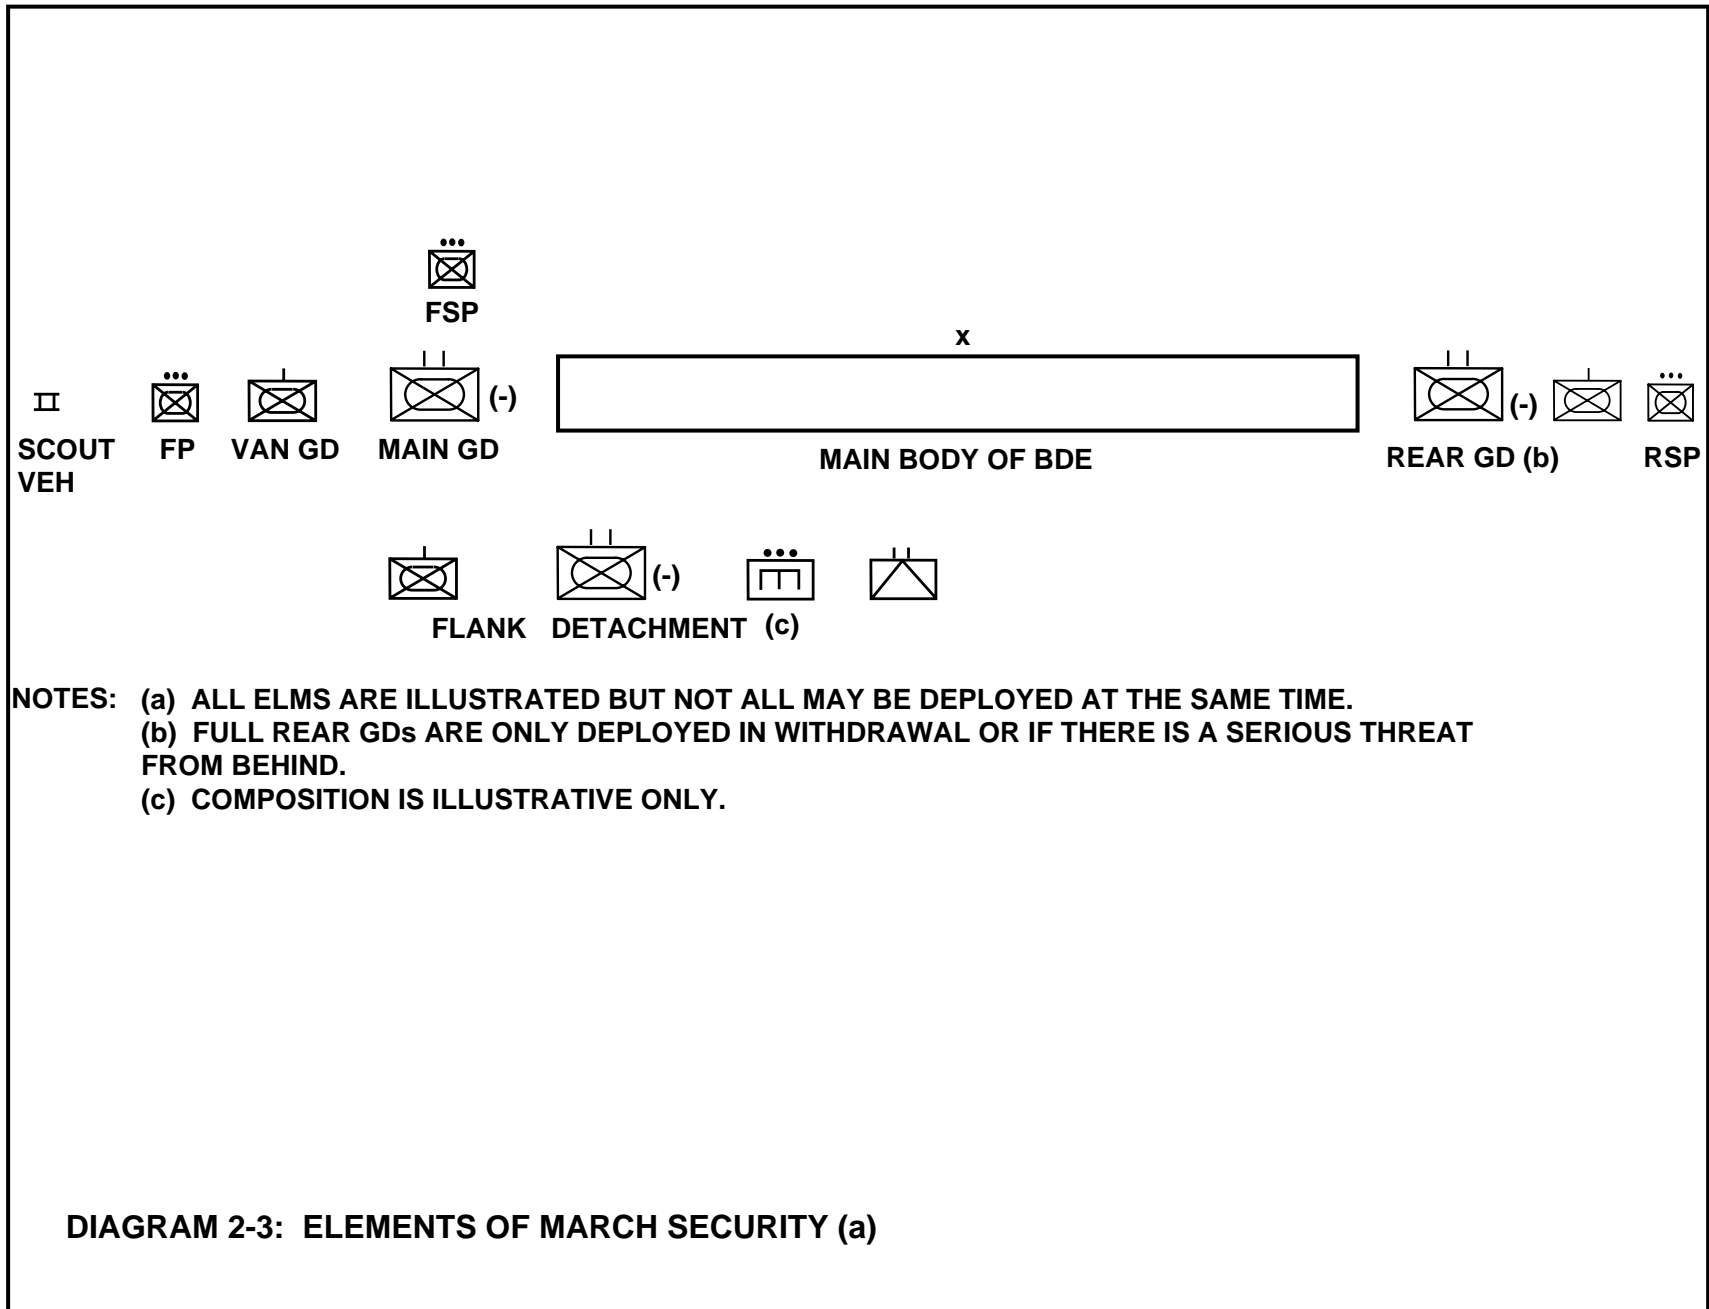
FSP

x

(-)

(-)

SCOUT VEH FP VAN GD MAIN GD

MAIN BODY OF BDE

REAR GD (b) RSP

(-)

FLANK DETACHMENT (c)

NOTES: (a) ALL ELMS ARE ILLUSTRATED BUT NOT ALL MAY BE DEPLOYED AT THE SAME TIME.
(b) FULL REAR GDs ARE ONLY DEPLOYED IN WITHDRAWAL OR IF THERE IS A SERIOUS THREAT FROM BEHIND.
(c) COMPOSITION IS ILLUSTRATIVE ONLY.

DIAGRAM 2-3: ELEMENTS OF MARCH SECURITY (a)